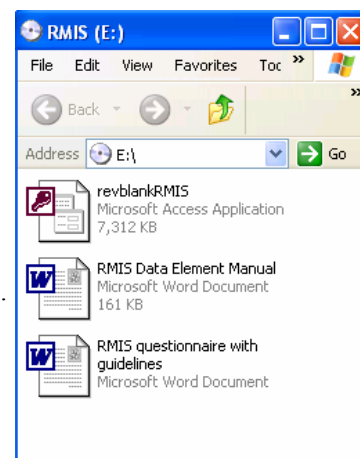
RMIS (E:)

File Edit View Favorites Toc »

Back

Address E:\

Go

revblankRMIS
Microsoft Access Application
7,312 KB

RMIS Data Element Manual
Microsoft Word Document
161 KB

RMIS questionnaire with guidelines
Microsoft Word Document